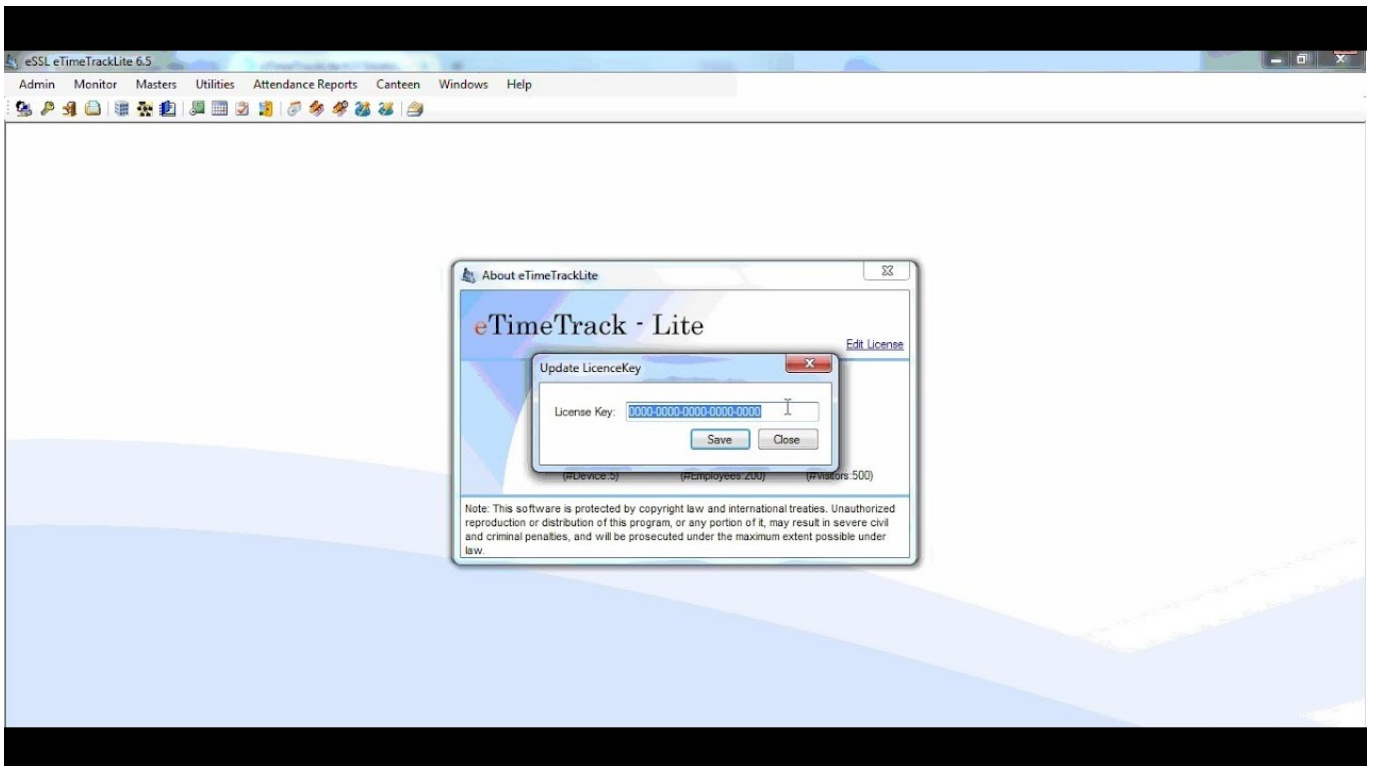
eSSL eTimeTrackLite 6.5

Admin Monitor Masters Utilities Attendance Reports Canteen Windows Help

About eTimeTrackLite

eTimeTrack - Lite

Edit License

Update LicenceKey

License Key: 0000-0000-0000-0000-0000

Save Close

(#Device:5) (#Employees:200) (#Visitors:500)

Note: This software is protected by copyright law and international treaties. Unauthorized reproduction or distribution of this program, or any portion of it, may result in severe civil and criminal penalties, and will be prosecuted under the maximum extent possible under law.